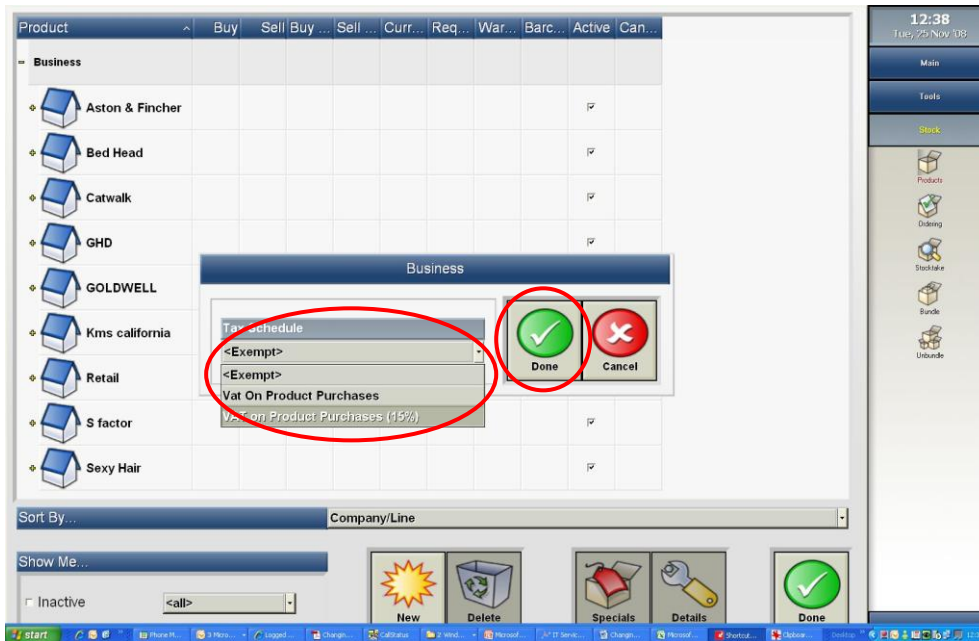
| Product | Buy | Sell | Buy ... | Sell ... | Curr... | Req... | War... | Barc... | Active | Can... |
|---|---|---|---|---|---|---|---|---|---|---|
| Business | | | | | | | | | | |
| Aston & Fincher | | | | | | | | | ☑ | |
| Bed Head | | | | | | | | | ☑ | |
| Catwalk | | | | | | | | | ☑ | |
| GHD | | | | | | | | | ☑ | |
| GOLDWELL | | | | | | | | | | |
| Kms california | | | | | | | | | | |
| Retail | | | | | | | | | | |
| S factor | | | | | | | | | ☑ | |
| Sexy Hair | | | | | | | | | ☑ | |

Business

Tax Schedule
<Exempt>
<Exempt>
Vat On Product Purchases
VAT on Product Purchases (15%)

Done
Cancel

Sort By...
Company/Line

Show Me...
Inactive
<all>

New
Delete
Specials
Details
Done

12:38
Tue, 25 Nov '08
Main
Tools
Stock
Products
Ordering
Stocktake
Bundle
Unbundle

start
Phone M...
3 Micro...
Logged ...
Changin...
CallStatus
2 Wind...
Microsof...
IT Servic...
Changin...
Microsof...
Shortcut...
Clipboar...
Desktop